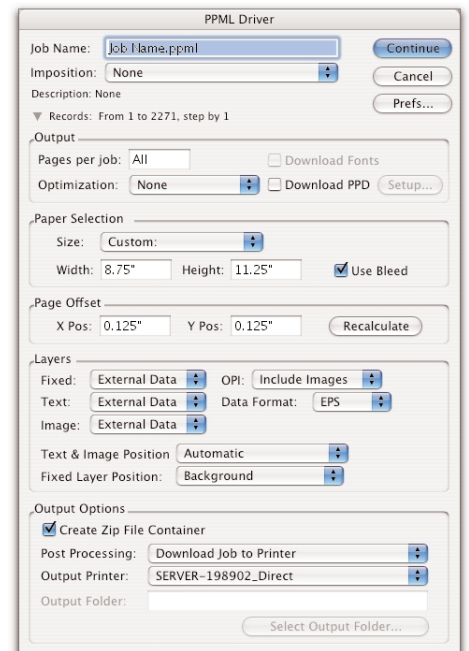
PPML Driver

Job Name: Job Name.ppml
Continue
Imposition: None
Cancel
Description: None
Prefs...
Records: From 1 to 2271, step by 1

Output
Pages per job: All
Download Fonts
Optimization: None
Download PPD
Setup...

Paper Selection
Size: Custom:
Width: 8.75"
Height: 11.25"
Use Bleed

Page Offset
X Pos: 0.125"
Y Pos: 0.125"
Recalculate

Layers
Fixed: External Data
OPI: Include Images
Text: External Data
Data Format: EPS
Image: External Data
Text & Image Position Automatic
Fixed Layer Position: Background

Output Options
Create Zip File Container
Post Processing: Download Job to Printer
Output Printer: SERVER-198902_Direct
Output Folder:
Select Output Folder...